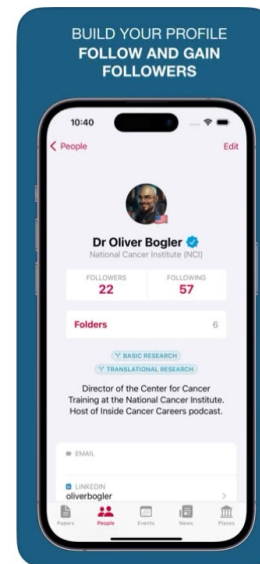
BUILD YOUR PROFILE
FOLLOW AND GAIN FOLLOWERS

10:40

< People
Edit

Dr Oliver Bogler
National Cancer Institute (NCI)

| FOLLOWERS | FOLLOWING |
|---|---|
| 22 | 57 |

Folders 6

BASIC RESEARCH
TRANSLATIONAL RESEARCH

Director of the Center for Cancer Training at the National Cancer Institute. Host of Inside Cancer Careers podcast.

EMAIL

LINKEDIN
oliverbogler

Papers People Events News Places